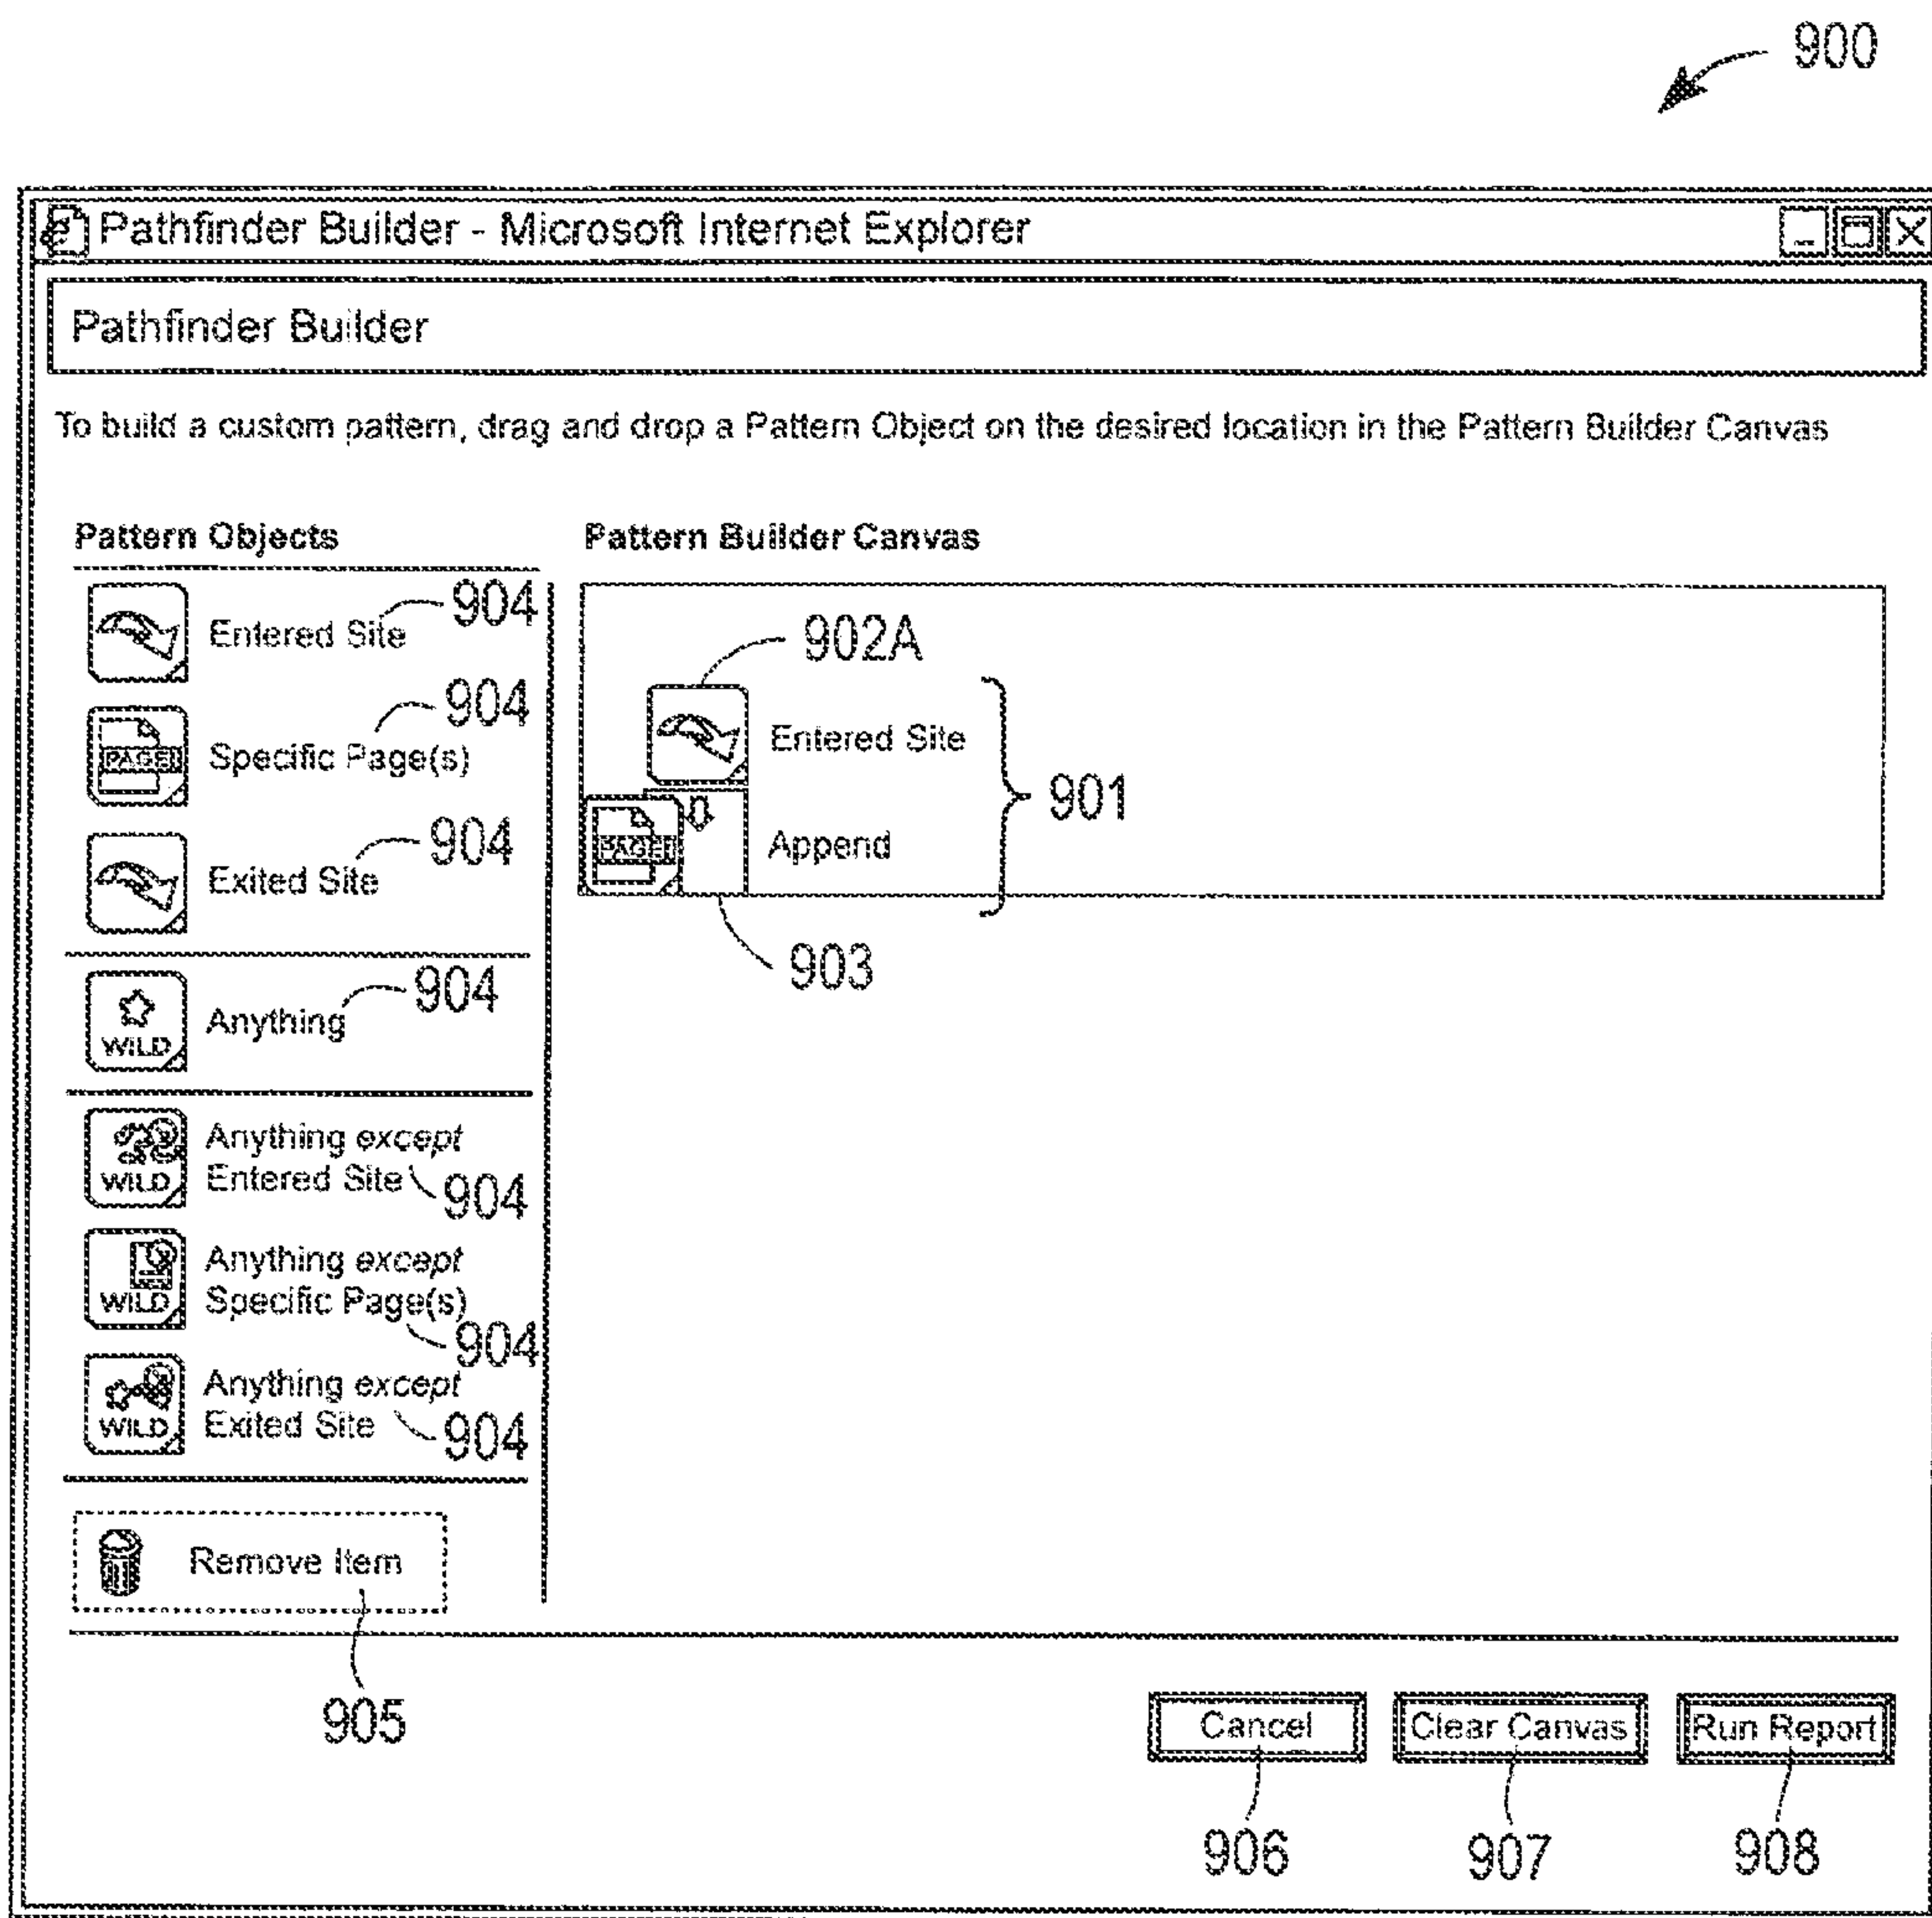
900

Pathfinder Builder - Microsoft Internet Explorer

Pathfinder Builder

To build a custom pattern, drag and drop a Pattern Object on the desired location in the Pattern Builder Canvas

Pattern Objects

Entered Site 904

PAGE Specific Page(s) 904

Exited Site 904

WILD Anything 904

WILD Anything *except* Entered Site 904

WILD Anything *except* Specific Page(s) 904

WILD Anything *except* Exited Site 904

Remove Item

905

Pattern Builder Canvas

902A

Entered Site

PAGE Append

901

903

Cancel

Clear Canvas

Run Report

906

907

908